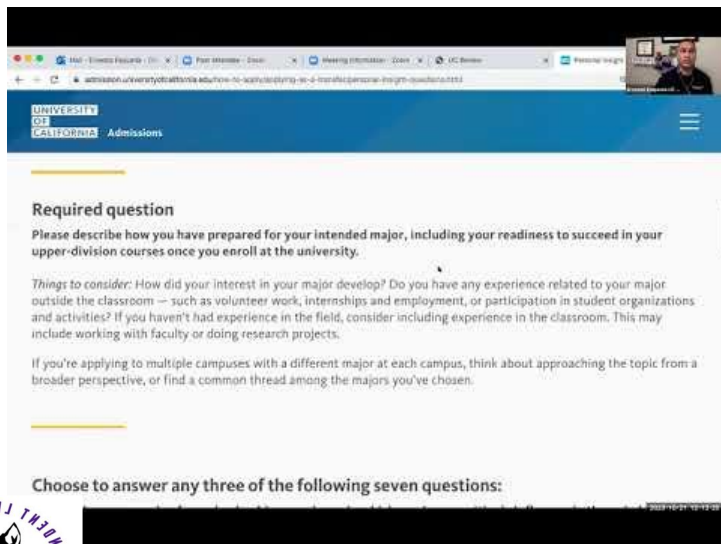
Mail - Ernesto Pascacio - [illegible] | Post Attendee - Zoom | Meeting Information - Zoom | UC Review | Personal Insight

admission.universityofcalifornia.edu/how-to-apply/applying-as-a-transfer/personal-insight-questions.html

UNIVERSITY OF CALIFORNIA Admissions

Required question

Please describe how you have prepared for your intended major, including your readiness to succeed in your upper-division courses once you enroll at the university.

Things to consider: How did your interest in your major develop? Do you have any experience related to your major outside the classroom — such as volunteer work, internships and employment, or participation in student organizations and activities? If you haven't had experience in the field, consider including experience in the classroom. This may include working with faculty or doing research projects.

If you're applying to multiple campuses with a different major at each campus, think about approaching the topic from a broader perspective, or find a common thread among the majors you've chosen.

Choose to answer any three of the following seven questions:

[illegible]